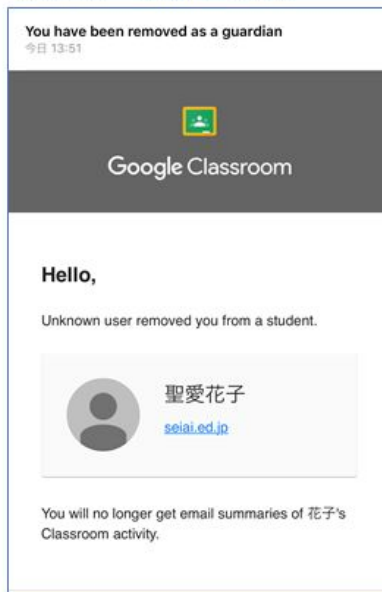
You have been removed as a guardian
今日 13:51

Google Classroom

Hello,

Unknown user removed you from a student.

聖愛花子
seiai.ed.jp

You will no longer get email summaries of 花子's Classroom activity.